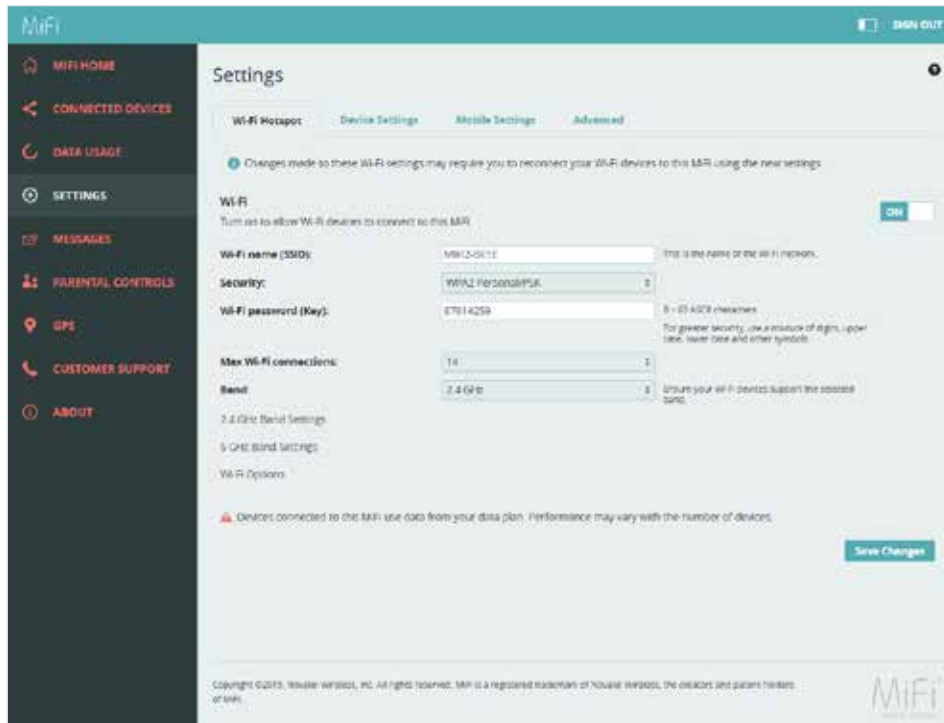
MiFi

SIGN OUT

MIFI HOME

CONNECTED DEVICES

DATA USAGE

SETTINGS

MESSAGES

PARENTAL CONTROLS

GPS

CUSTOMER SUPPORT

ABOUT

Settings

Wi-Fi Hotspot | Device Settings | Mobile Settings | Advanced

Changes made to these Wi-Fi settings may require you to reconnect your Wi-Fi devices to this MiFi using the new settings

Wi-Fi

Turn on to allow Wi-Fi devices to connect to this MiFi

ON

Wi-Fi name (SSID): MiFi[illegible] This is the name of the Wi-Fi network.

Security: WPA2 Personal/PSK

Wi-Fi password (Key): 67614259 8 – 63 ASCII characters
For greater security, use a mixture of digits, upper case, lower case and other symbols.

Max Wi-Fi connections: 14

Band: 2.4 GHz Ensure your Wi-Fi devices support the selected band.

2.4 GHz Band Settings

5 GHz Band Settings

Wi-Fi Options

Devices connected to the MiFi use data from your data plan. Performance may vary with the number of devices.

Save Changes

Copyright ©2015. Novatel Wireless, Inc. All rights reserved. MiFi is a registered trademark of Novatel Wireless, the creators and patent holders of MiFi.

MiFi